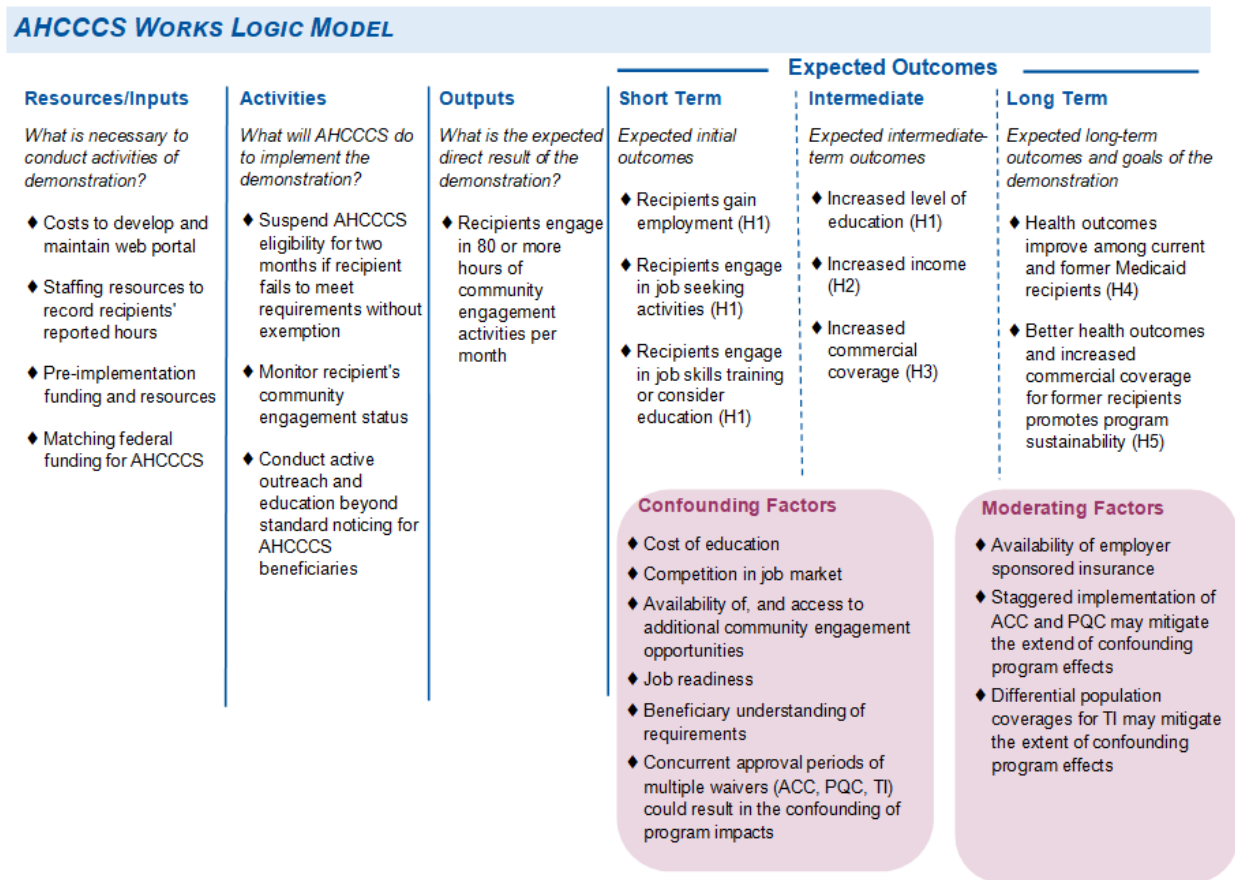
AHCCCS WORKS LOGIC MODEL

Expected Outcomes

Resources/Inputs

What is necessary to conduct activities of demonstration?

♦ Costs to develop and maintain web portal

♦ Staffing resources to record recipients' reported hours

♦ Pre-implementation funding and resources

♦ Matching federal funding for AHCCCS

Activities

What will AHCCCS do to implement the demonstration?

♦ Suspend AHCCCS eligibility for two months if recipient fails to meet requirements without exemption

♦ Monitor recipient's community engagement status

♦ Conduct active outreach and education beyond standard noticing for AHCCCS beneficiaries

Outputs

What is the expected direct result of the demonstration?

♦ Recipients engage in 80 or more hours of community engagement activities per month

Short Term

Expected initial outcomes

♦ Recipients gain employment (H1)

♦ Recipients engage in job seeking activities (H1)

♦ Recipients engage in job skills training or consider education (H1)

Intermediate

Expected intermediate-term outcomes

♦ Increased level of education (H1)

♦ Increased income (H2)

♦ Increased commercial coverage (H3)

Long Term

Expected long-term outcomes and goals of the demonstration

♦ Health outcomes improve among current and former Medicaid recipients (H4)

♦ Better health outcomes and increased commercial coverage for former recipients promotes program sustainability (H5)

Confounding Factors

♦ Cost of education

♦ Competition in job market

♦ Availability of, and access to additional community engagement opportunities

♦ Job readiness

♦ Beneficiary understanding of requirements

♦ Concurrent approval periods of multiple waivers (ACC, PQC, TI) could result in the confounding of program impacts

Moderating Factors

♦ Availability of employer sponsored insurance

♦ Staggered implementation of ACC and PQC may mitigate the extend of confounding program effects

♦ Differential population coverages for TI may mitigate the extent of confounding program effects